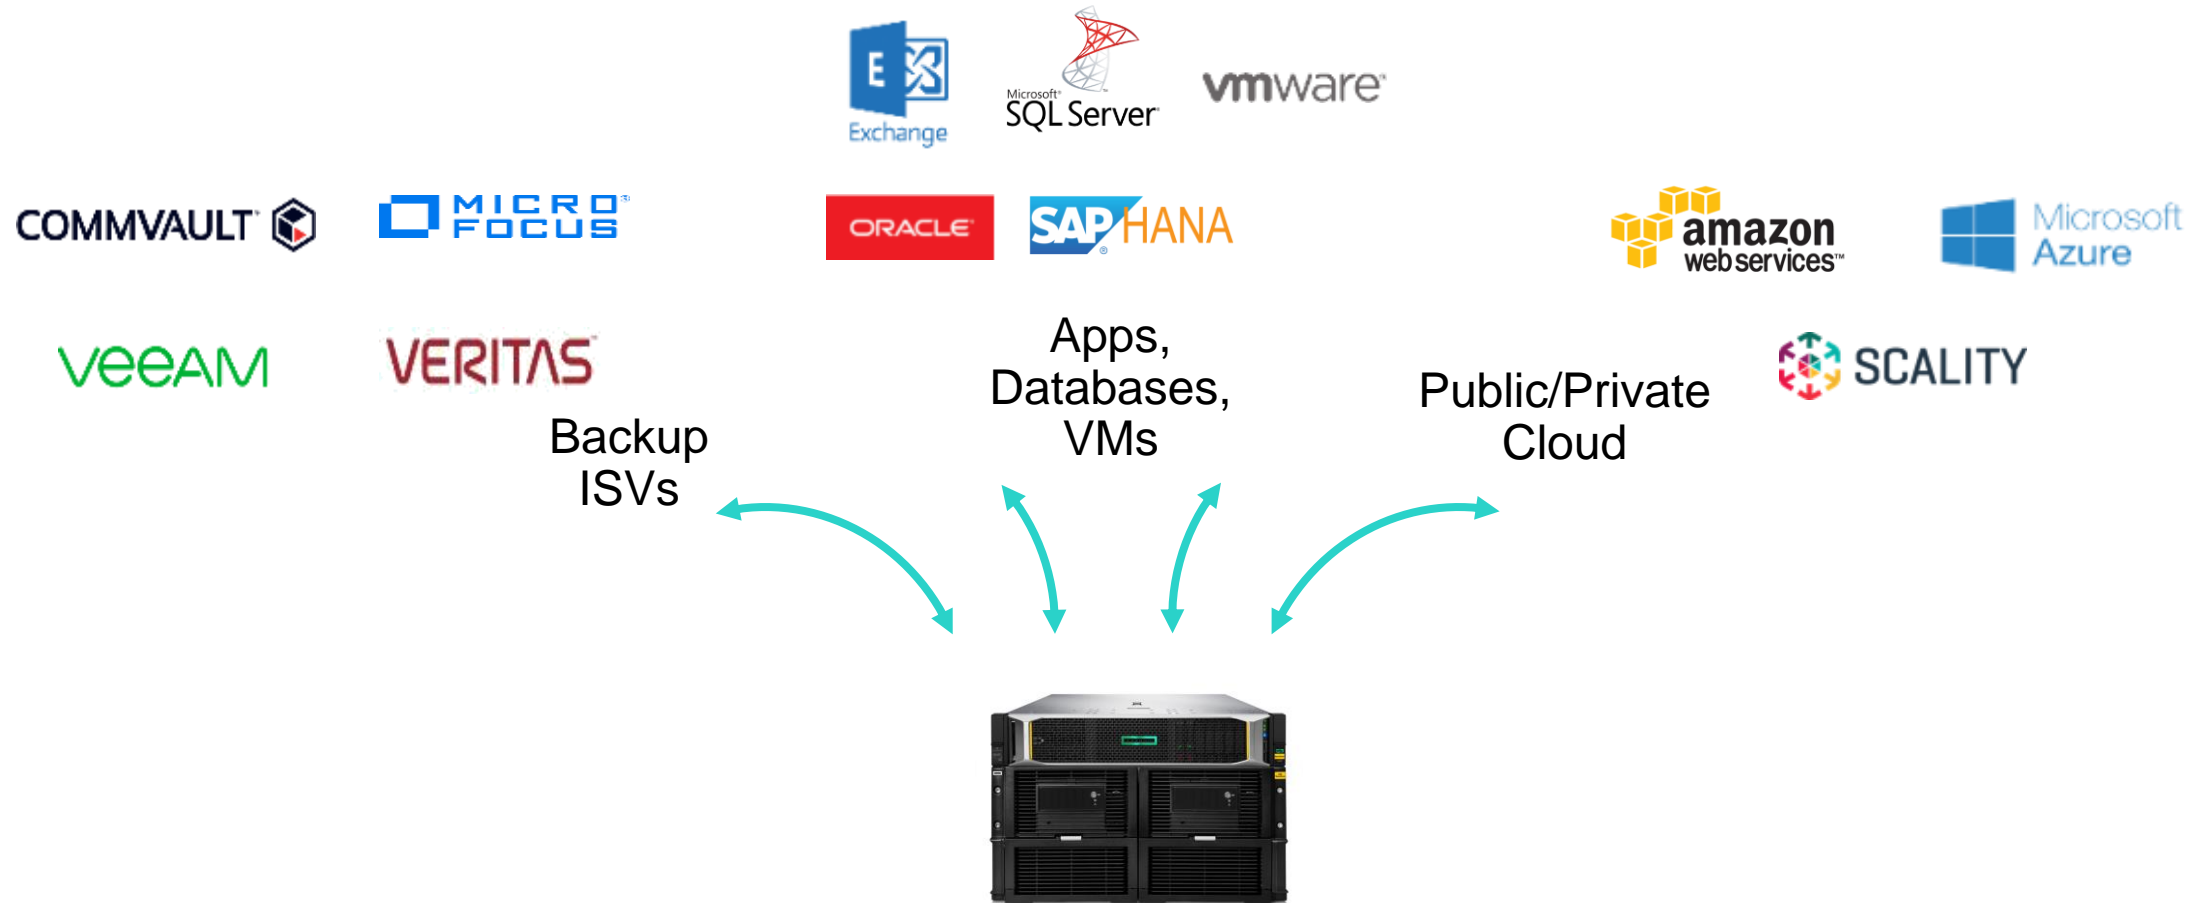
E
Exchange

Microsoft
SQL Server

vmware

COMMVAULT

MICRO FOCUS

ORACLE

SAP HANA

amazon web services

Microsoft Azure

veeAM

VERITAS

Apps, Databases, VMs

Public/Private Cloud

SCALITY

Backup ISVs